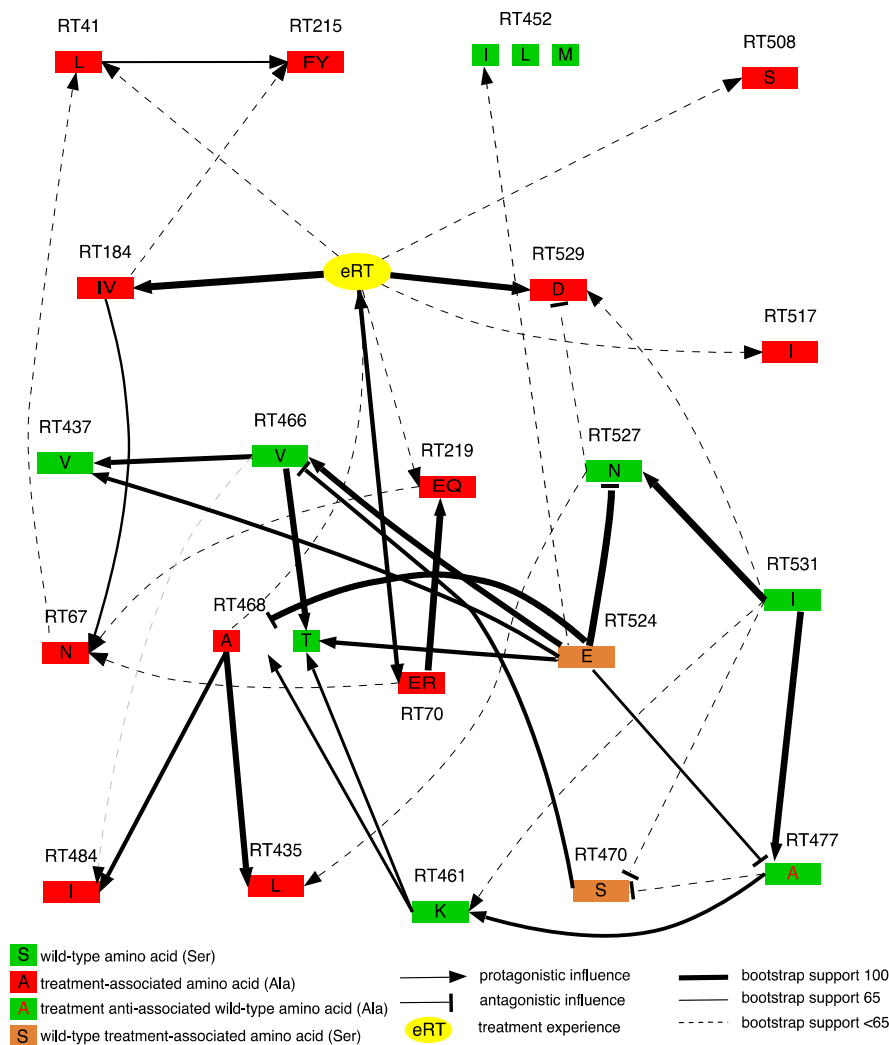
RT41
L
RT215
FY
RT452
I L M
RT508
S
RT184
IV
eRT
RT529
D
RT517
I
RT437
V
RT466
V
RT219
EQ
RT527
N
RT531
I
RT67
N
RT468
A
T
RT524
E
ER
RT70
RT477
A
RT484
I
RT435
L
RT461
K
RT470
S

S wild-type amino acid (Ser)
A treatment-associated amino acid (Ala)
A treatment anti-associated wild-type amino acid (Ala)
S wild-type treatment-associated amino acid (Ser)
protagonistic influence
antagonistic influence
eRT treatment experience
bootstrap support 100
bootstrap support 65
bootstrap support <65